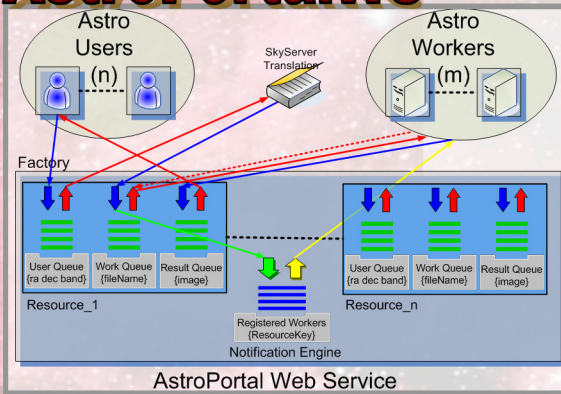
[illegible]

Astro Users

(n)

SkyServer Translation

Astro Workers

(m)

Factory

User Queue {ra dec band}

Work Queue {fileName}

Result Queue {image}

Resource_1

User Queue {ra dec band}

Work Queue {fileName}

Result Queue {image}

Resource_n

Registered Workers {ResourceKey}

Notification Engine

AstroPortal Web Service